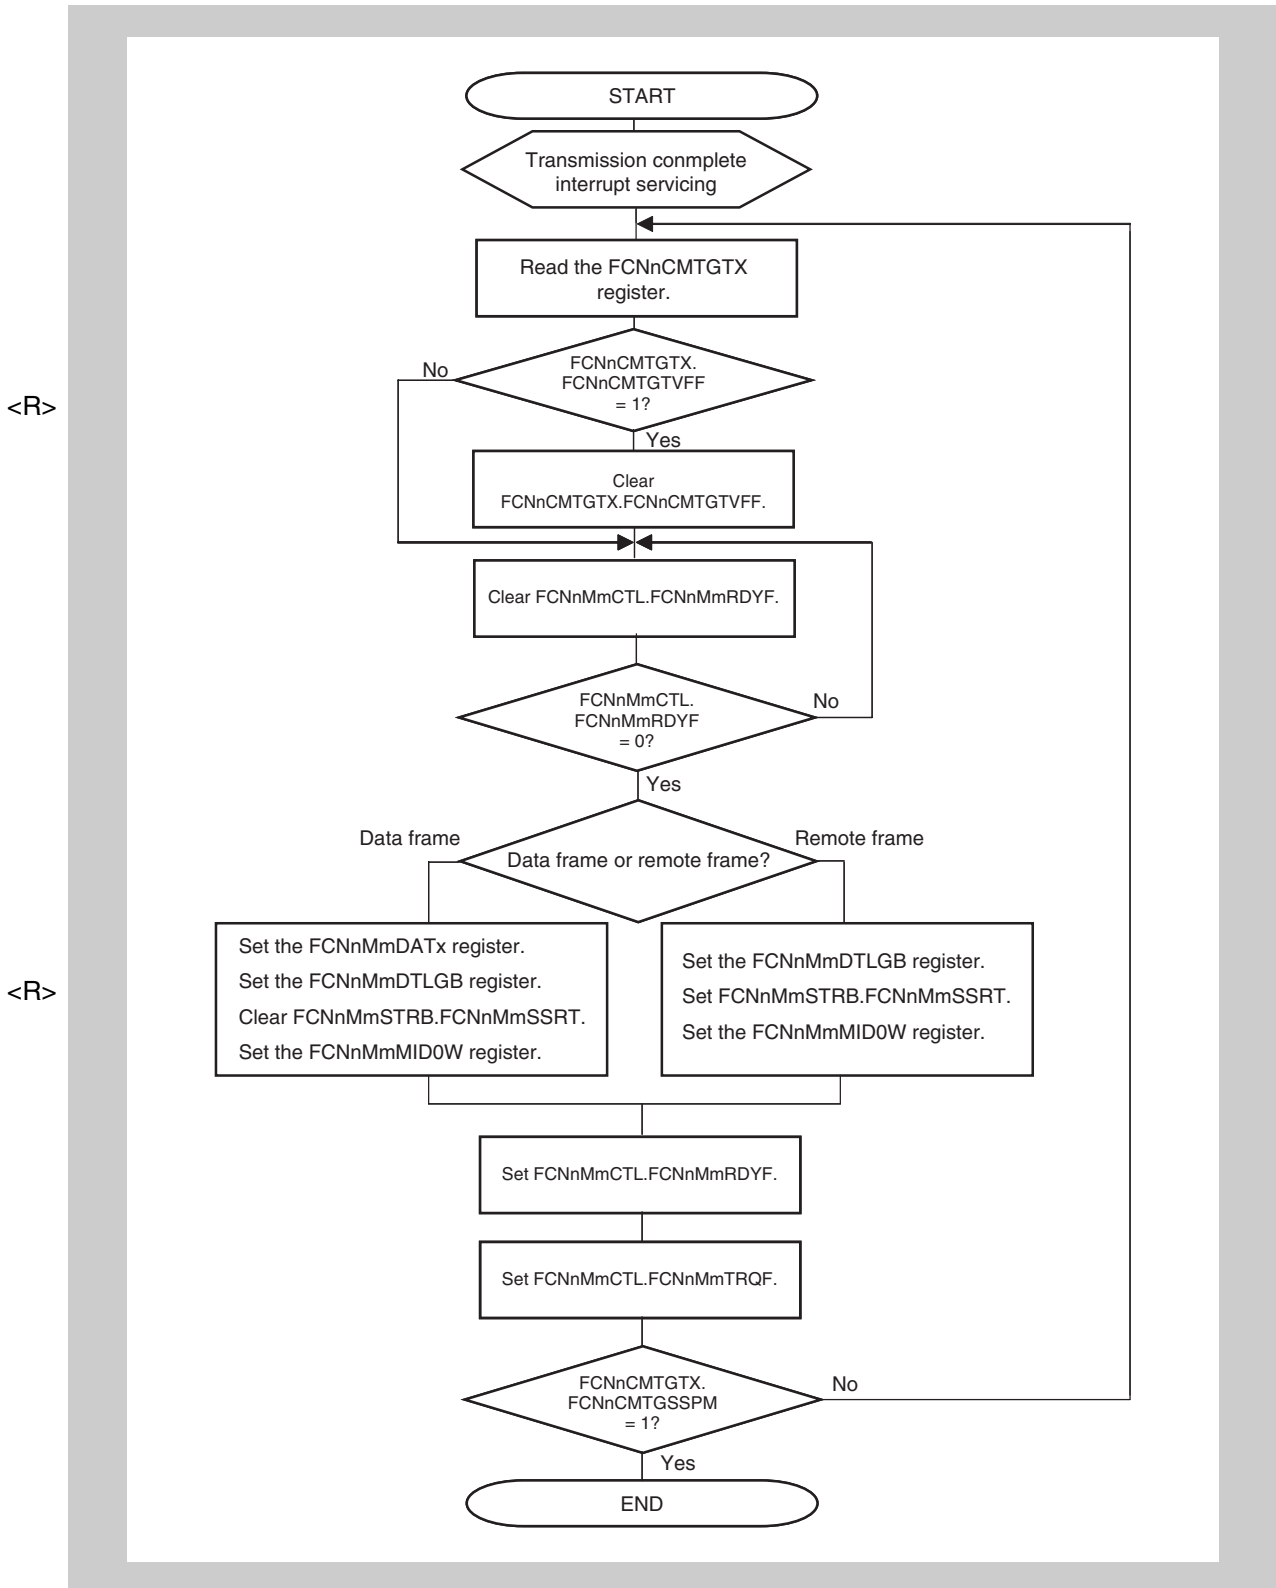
START

Transmission conmplete interrupt servicing

Read the FCNnCMTGTX register.

<R>

No

FCNnCMTGTX. FCNnCMTGTVFF = 1?

Yes

Clear FCNnCMTGTX.FCNnCMTGTVFF.

Clear FCNnMmCTL.FCNnMmRDYF.

FCNnMmCTL. FCNnMmRDYF = 0?

No

Yes

Data frame

Data frame or remote frame?

Remote frame

<R>

Set the FCNnMmDATx register.
Set the FCNnMmDTLGB register.
Clear FCNnMmSTRB.FCNnMmSSRT.
Set the FCNnMmMID0W register.

Set the FCNnMmDTLGB register.
Set FCNnMmSTRB.FCNnMmSSRT.
Set the FCNnMmMID0W register.

Set FCNnMmCTL.FCNnMmRDYF.

Set FCNnMmCTL.FCNnMmTRQF.

FCNnCMTGTX. FCNnCMTGSSPM = 1?

No

Yes

END